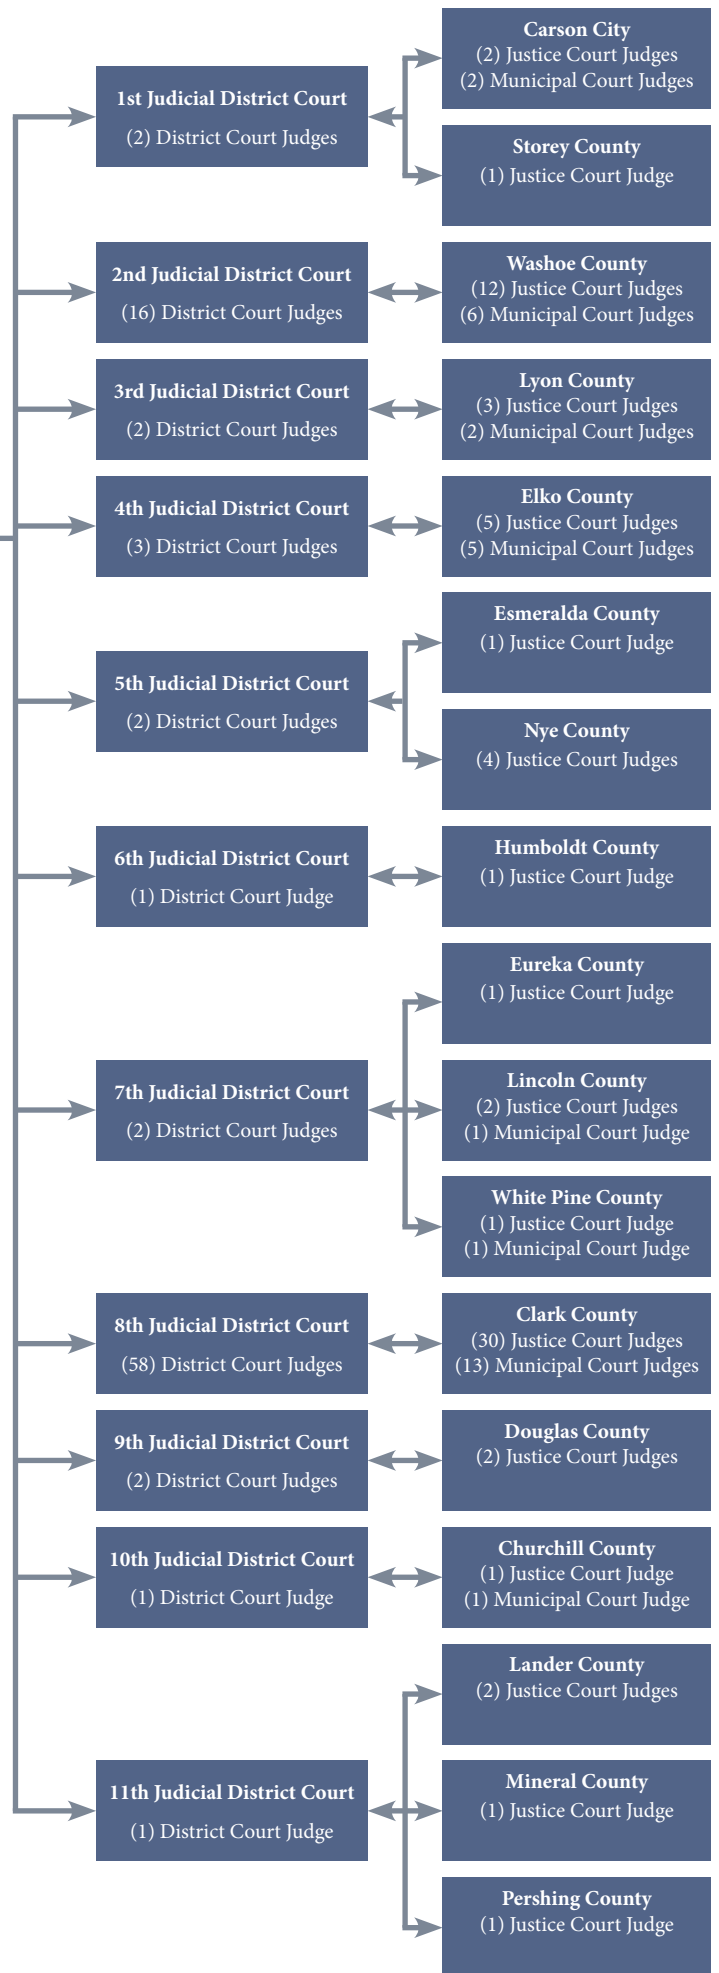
1st Judicial District Court
(2) District Court Judges

Carson City
(2) Justice Court Judges
(2) Municipal Court Judges

Storey County
(1) Justice Court Judge

2nd Judicial District Court
(16) District Court Judges

Washoe County
(12) Justice Court Judges
(6) Municipal Court Judges

3rd Judicial District Court
(2) District Court Judges

Lyon County
(3) Justice Court Judges
(2) Municipal Court Judges

4th Judicial District Court
(3) District Court Judges

Elko County
(5) Justice Court Judges
(5) Municipal Court Judges

5th Judicial District Court
(2) District Court Judges

Esmeralda County
(1) Justice Court Judge

Nye County
(4) Justice Court Judges

6th Judicial District Court
(1) District Court Judge

Humboldt County
(1) Justice Court Judge

7th Judicial District Court
(2) District Court Judges

Eureka County
(1) Justice Court Judge

Lincoln County
(2) Justice Court Judges
(1) Municipal Court Judge

White Pine County
(1) Justice Court Judge
(1) Municipal Court Judge

8th Judicial District Court
(58) District Court Judges

Clark County
(30) Justice Court Judges
(13) Municipal Court Judges

9th Judicial District Court
(2) District Court Judges

Douglas County
(2) Justice Court Judges

10th Judicial District Court
(1) District Court Judge

Churchill County
(1) Justice Court Judge
(1) Municipal Court Judge

11th Judicial District Court
(1) District Court Judge

Lander County
(2) Justice Court Judges

Mineral County
(1) Justice Court Judge

Pershing County
(1) Justice Court Judge